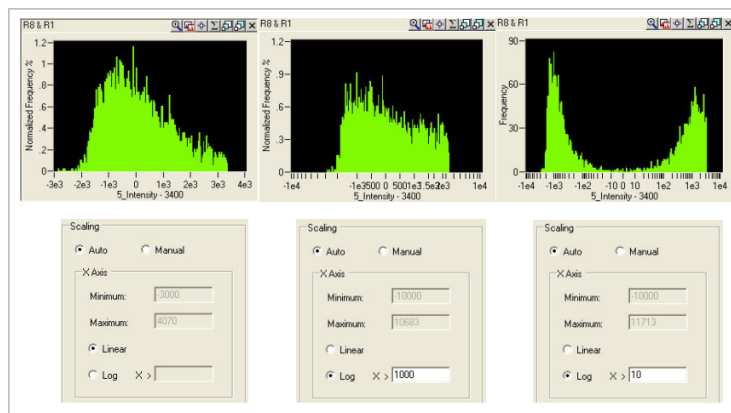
R8 & R1

1.2
1
0.8
0.6
0.4
0.2
0

Normalized Frequency %

-3e3 -2e3 -1e3 0 1e3 2e3 3e3 4e3
5_Intensity - 3400

R8 & R1

1.2
0.9
0.6
0.3
0

Normalized Frequency %

-1e4 -1e3500 0 5001e3.5e3e3 1e4
5_Intensity - 3400

R8 & R1

90
60
30
0

Frequency

-1e4 -1e3 -1e2 -10 0 10 1e2 1e3 1e4
5_Intensity - 3400

Scaling
Auto Manual
X Axis
Minimum: -3000
Maximum: 4070
Linear
Log X >

Scaling
Auto Manual
X Axis
Minimum: -10000
Maximum: 10683
Linear
Log X > 1000

Scaling
Auto Manual
X Axis
Minimum: -10000
Maximum: 11713
Linear
Log X > 10